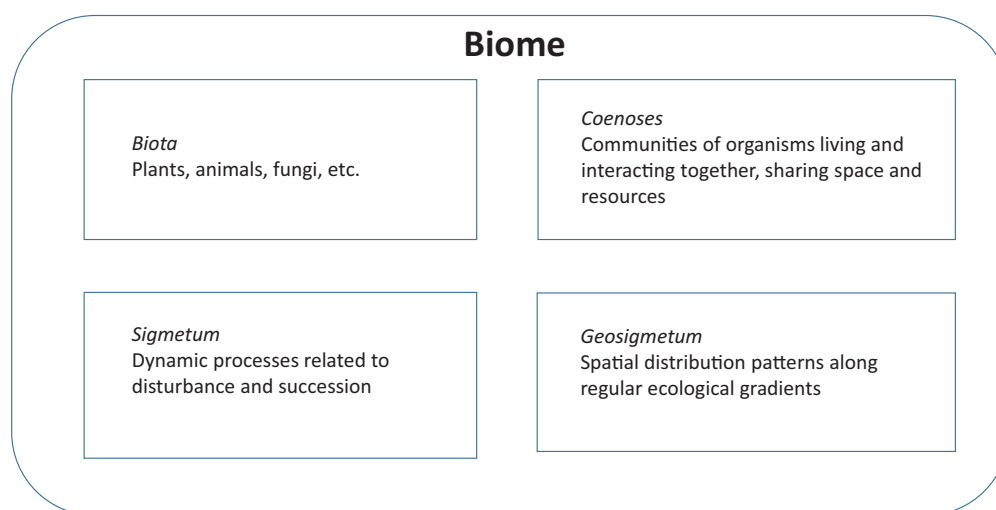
Biome

*Biota*
Plants, animals, fungi, etc.

*Coenoses*
Communities of organisms living and interacting together, sharing space and resources

*Sigmetum*
Dynamic processes related to disturbance and succession

*Geosigmetum*
Spatial distribution patterns along regular ecological gradients